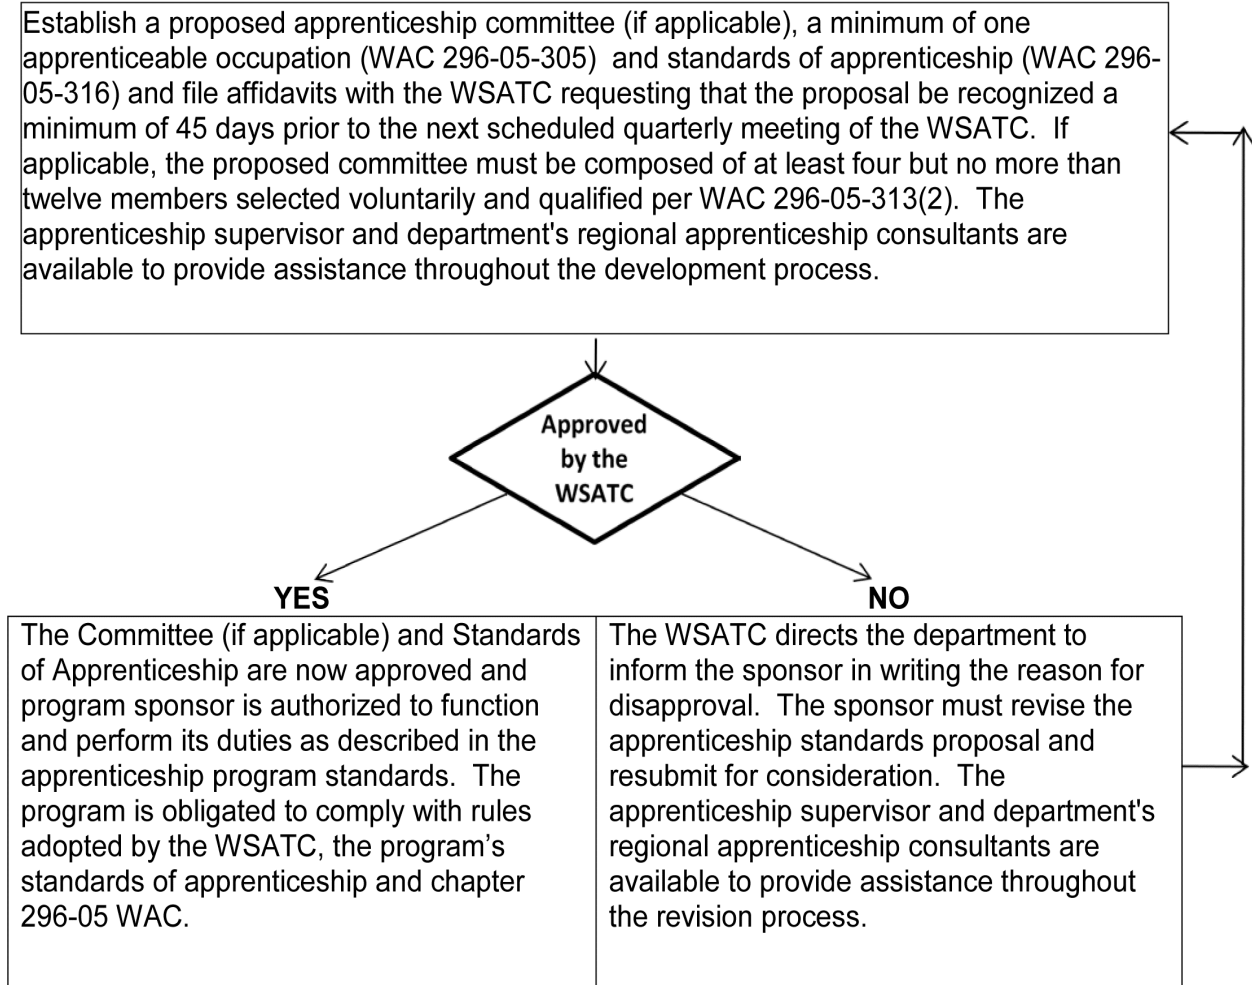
Establish a proposed apprenticeship committee (if applicable), a minimum of one apprenticeable occupation (WAC 296-05-305) and standards of apprenticeship (WAC 296-05-316) and file affidavits with the WSATC requesting that the proposal be recognized a minimum of 45 days prior to the next scheduled quarterly meeting of the WSATC. If applicable, the proposed committee must be composed of at least four but no more than twelve members selected voluntarily and qualified per WAC 296-05-313(2). The apprenticeship supervisor and department's regional apprenticeship consultants are available to provide assistance throughout the development process.

Approved by the WSATC

YES

NO

The Committee (if applicable) and Standards of Apprenticeship are now approved and program sponsor is authorized to function and perform its duties as described in the apprenticeship program standards. The program is obligated to comply with rules adopted by the WSATC, the program's standards of apprenticeship and chapter 296-05 WAC.

The WSATC directs the department to inform the sponsor in writing the reason for disapproval. The sponsor must revise the apprenticeship standards proposal and resubmit for consideration. The apprenticeship supervisor and department's regional apprenticeship consultants are available to provide assistance throughout the revision process.